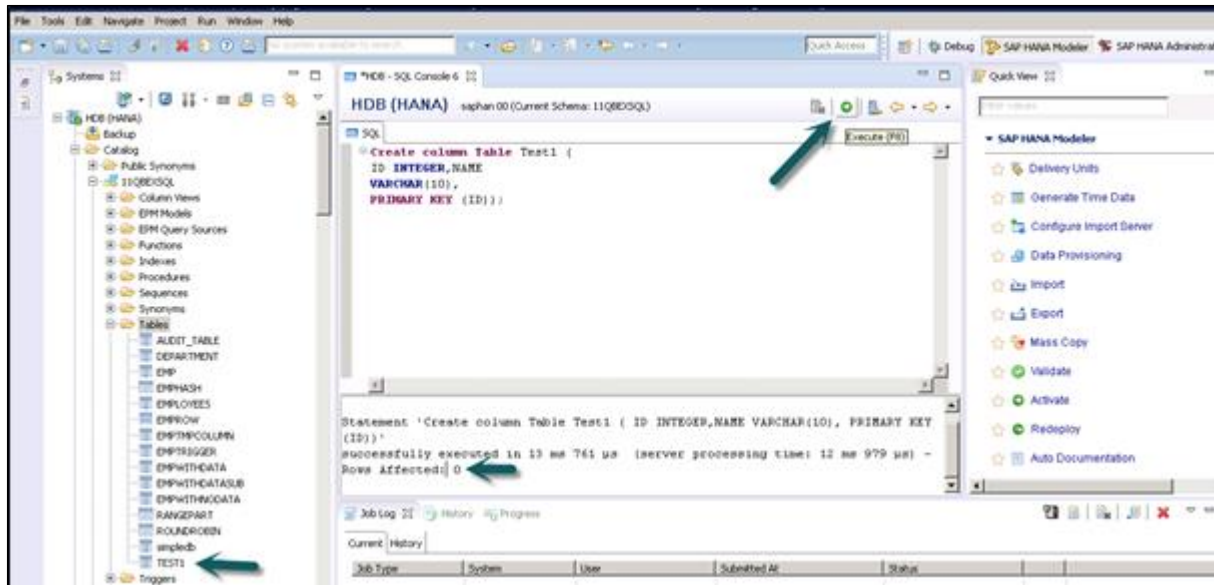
File Tools Edit Navigate Project Run Window Help

Quick Access

Debug SAP HANA Modeler SAP HANA Administra

Systems

HDB (HANA)
Backup
Catalog
Public Synonyms
11QBDXSQL
Column Views
EPM Models
EPM Query Sources
Functions
Indexes
Procedures
Sequences
Synonyms
Tables
AUDIT_TABLE
DEPARTMENT
EMP
EMPHASH
EMPLOYEES
EMPROW
EMPTMPCOLUMN
EMPTRIGGER
EMPWITHDATA
EMPWITHDATASUB
EMPWITHNODATA
RANGEPART
ROUNDROBIN
simpledb
TEST1
Triggers

*HDB - SQL Console 6

HDB (HANA) saphan 00 (Current Schema: 11QBDXSQL)

Execute (F8)

SQL

Create column Table Test1 (
ID INTEGER,NAME
VARCHAR(10),
PRIMARY KEY (ID));

Statement 'Create column Table Test1 ( ID INTEGER,NAME VARCHAR(10), PRIMARY KEY (ID))'
successfully executed in 13 ms 761 µs (server processing time: 12 ms 979 µs) -
Rows Affected: 0

Job Log History Progress

Current History

| Job Type | System | User | Submitted At | Status |
|---|---|---|---|---|

Quick View

SAP HANA Modeler
Delivery Units
Generate Time Data
Configure Import Server
Data Provisioning
Import
Export
Mass Copy
Validate
Activate
Redeploy
Auto Documentation